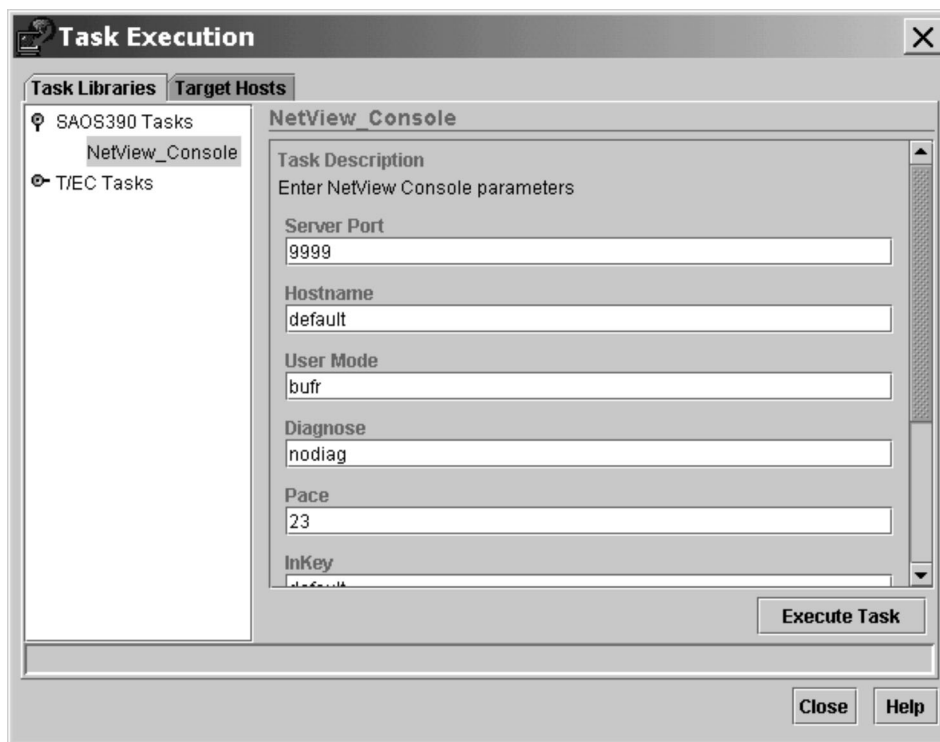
Task Execution

Task Libraries Target Hosts

SAOS390 Tasks
NetView_Console
T/EC Tasks

NetView_Console

Task Description
Enter NetView Console parameters

Server Port
9999

Hostname
default

User Mode
bufr

Diagnose
nodiag

Pace
23

InKey
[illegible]

Execute Task

Close Help